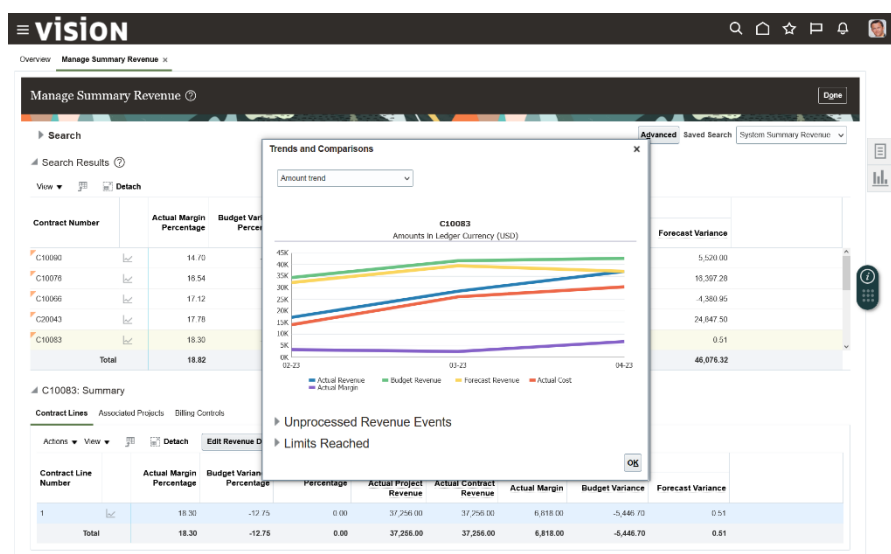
≡ VISION

Overview    Manage Summary Revenue ×

Manage Summary Revenue ⓘ

Done

▶ Search

Advanced    Saved Search    System Summary Revenue

◢ Search Results ⓘ

View ▼    Detach

| Contract Number | | Actual Margin Percentage | Budget Variance Percentage | Forecast Variance |
|---|---|---|---|---|
| C10090 | | 14.70 | | 5,520.00 |
| C10078 | | 16.54 | | 16,397.28 |
| C10066 | | 17.12 | | 4,380.95 |
| C20043 | | 17.78 | | 24,847.50 |
| C10083 | | 18.30 | | 0.51 |
| Total | | 18.82 | | 46,076.32 |

◢ C10083: Summary

Contract Lines    Associated Projects    Billing Controls

Actions ▼    View ▼    Detach    Edit Revenue D

| Contract Line Number | | Actual Margin Percentage | Budget Variance Percentage | Percentage | Actual Project Revenue | Actual Contract Revenue | Actual Margin | Budget Variance | Forecast Variance |
|---|---|---|---|---|---|---|---|---|---|
| 1 | | 18.30 | -12.75 | 0.00 | 37,256.00 | 37,256.00 | 6,818.00 | -5,446.70 | 0.51 |
| Total | | 18.30 | -12.75 | 0.00 | 37,256.00 | 37,256.00 | 6,818.00 | -5,446.70 | 0.51 |

Trends and Comparisons ×

Amount trend

C10083
Amounts in Ledger Currency (USD)

45K
40K
35K
30K
25K
20K
15K
10K
5K
0K
02-23    03-23    04-23

Actual Revenue    Budget Revenue    Forecast Revenue    Actual Cost    Actual Margin

▶ Unprocessed Revenue Events

▶ Limits Reached

OK